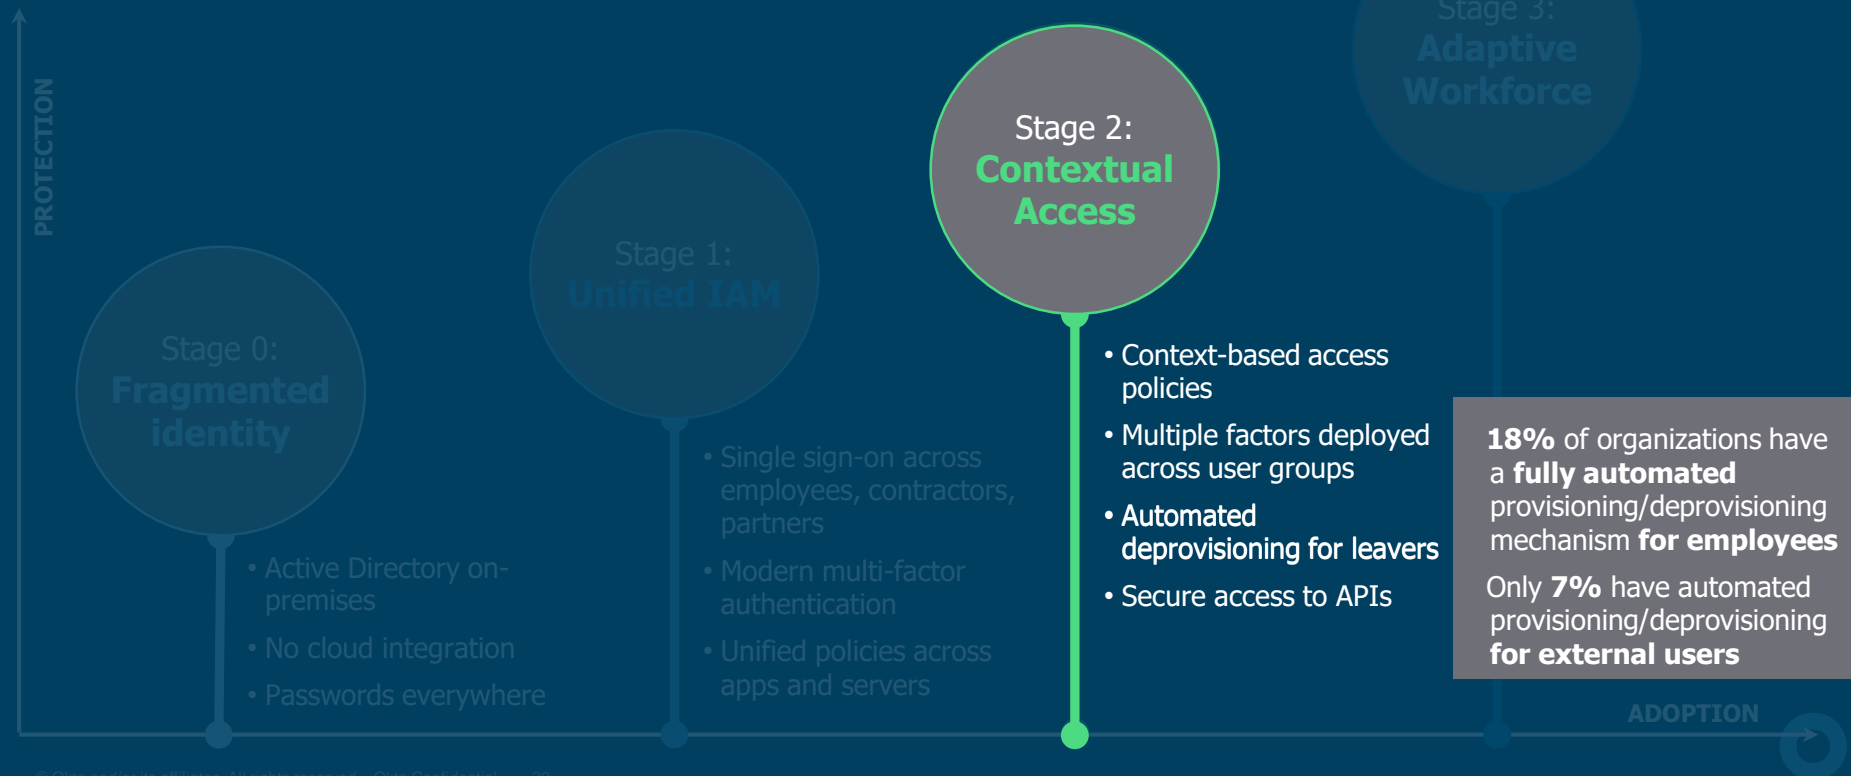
PROTECTION

Stage 0:
Fragmented identity

- Active Directory on-premises
- No cloud integration
- Passwords everywhere

Stage 1:
Unified IAM

- Single sign-on across employees, contractors, partners
- Modern multi-factor authentication
- Unified policies across apps and servers

Stage 2:
Contextual Access

- Context-based access policies
- Multiple factors deployed across user groups
- Automated deprovisioning for leavers
- Secure access to APIs

Stage 3:
Adaptive Workforce

**18%** of organizations have a **fully automated** provisioning/deprovisioning mechanism **for employees**

Only **7%** have automated provisioning/deprovisioning **for external users**

ADOPTION

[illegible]